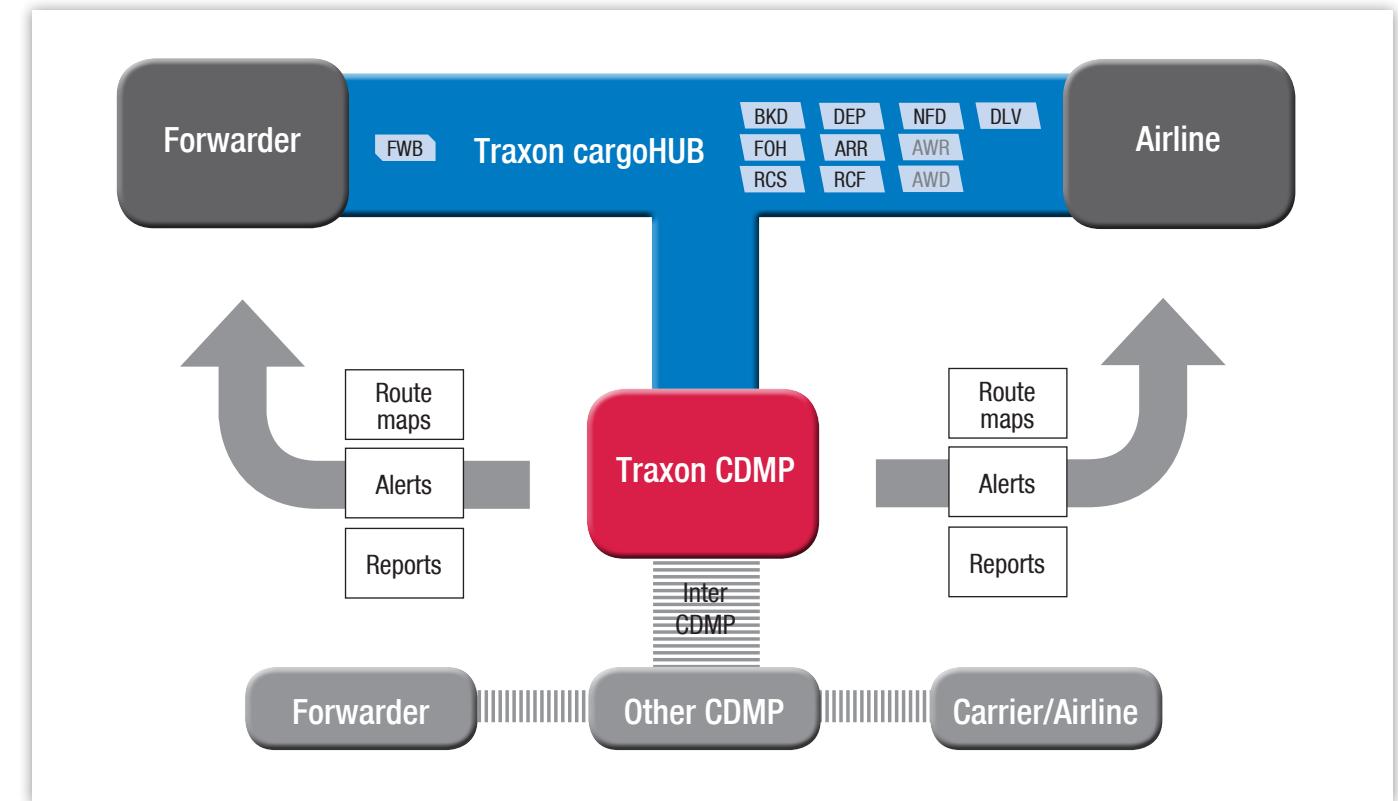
Forwarder

FWB

Traxon cargoHUB

BKD DEP NFD DLV
FOH ARR AWR
RCS RCF AWD

Airline

Route maps

Alerts

Reports

Traxon CDMP

Route maps

Alerts

Reports

Inter CDMP

Forwarder

Other CDMP

Carrier/Airline